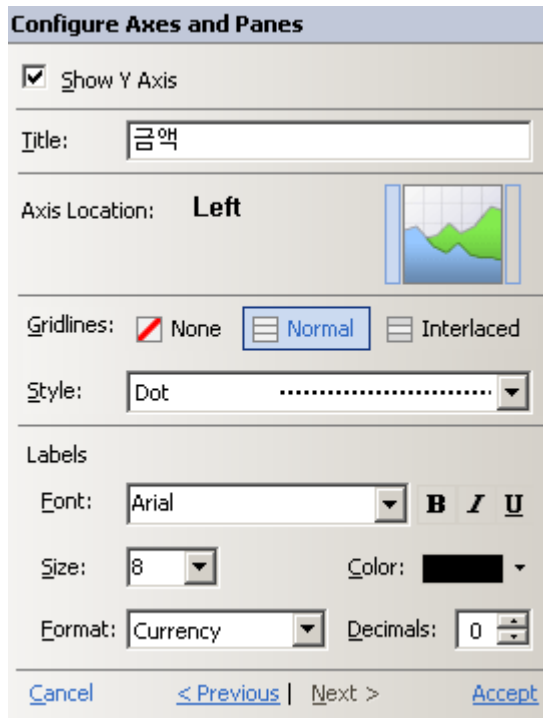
Configure Axes and Panes

Show Y Axis

Title: 금액

Axis Location: Left

Gridlines: None Normal Interlaced

Style: Dot

Labels

Font: Arial B I U

Size: 8 Color:

Format: Currency Decimals: 0

Cancel < Previous | Next > Accept